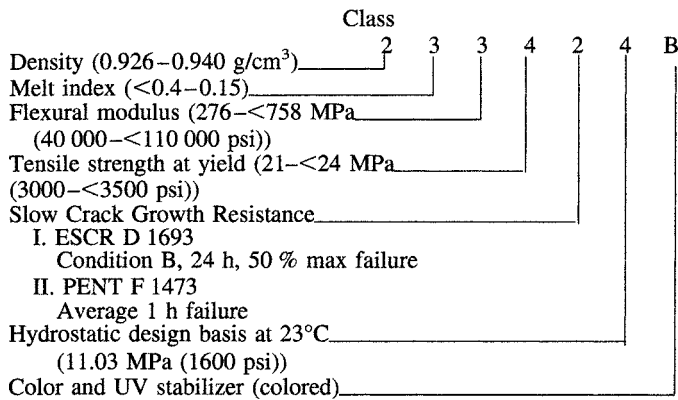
Class

2 3 3 4 2 4 B

Density (0.926–0.940 g/cm$^3$)

Melt index (<0.4–0.15)

Flexural modulus (276–<758 MPa (40 000–<110 000 psi))

Tensile strength at yield (21–<24 MPa (3000–<3500 psi))

Slow Crack Growth Resistance

I. ESCR D 1693
Condition B, 24 h, 50 % max failure

II. PENT F 1473
Average 1 h failure

Hydrostatic design basis at 23°C (11.03 MPa (1600 psi))

Color and UV stabilizer (colored)